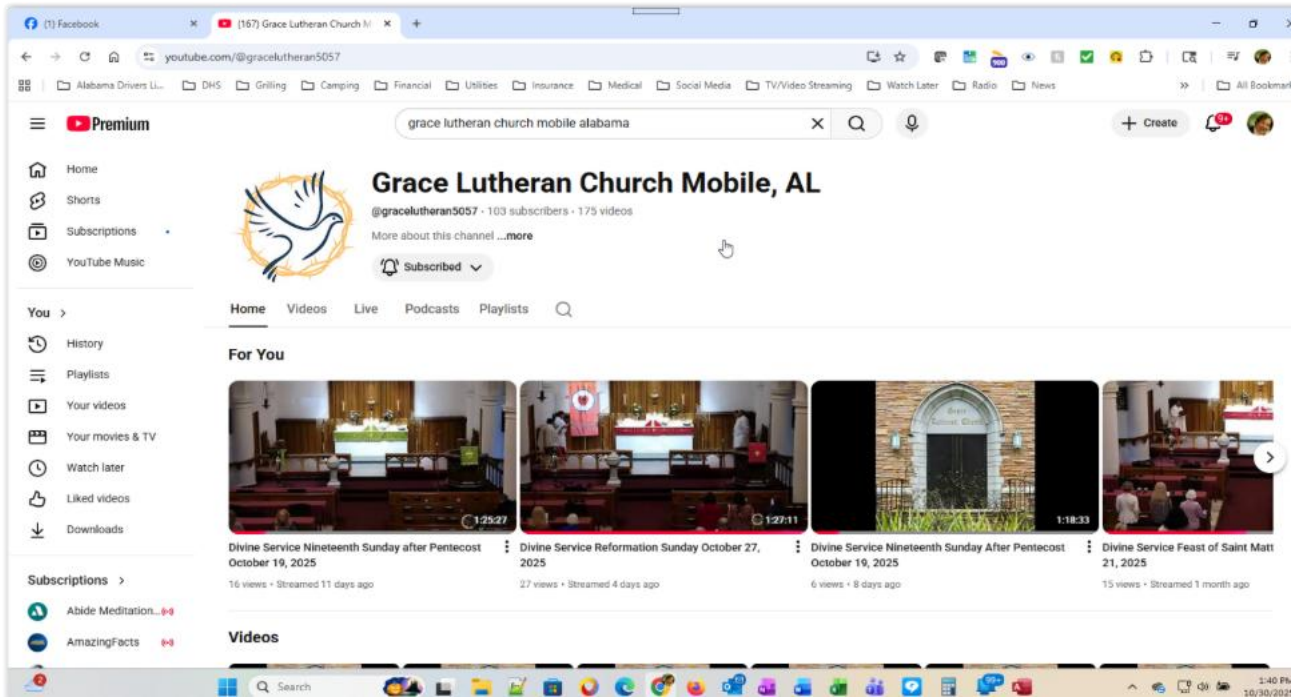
(1) Facebook ×
(167) Grace Lutheran Church M ×
+

youtube.com/@gracelutheran5057

Alabama Drivers Li... DHS Grilling Camping Financial Utilities Insurance Medical Social Media TV/Video Streaming Watch Later Radio News » All Bookmar

Premium
grace lutheran church mobile alabama
Create
9+

Home
Shorts
Subscriptions
YouTube Music

You >
History
Playlists
Your videos
Your movies & TV
Watch later
Liked videos
Downloads

Subscriptions >
Abide Meditation...
AmazingFacts

Grace Lutheran Church Mobile, AL
@gracelutheran5057 · 103 subscribers · 175 videos
More about this channel ...more
Subscribed

Home Videos Live Podcasts Playlists

For You

1:25:27
Divine Service Nineteenth Sunday after Pentecost October 19, 2025
16 views · Streamed 11 days ago

1:27:11
Divine Service Reformation Sunday October 27, 2025
27 views · Streamed 4 days ago

1:18:33
Divine Service Nineteenth Sunday After Pentecost October 19, 2025
6 views · 8 days ago

Divine Service Feast of Saint Matt 21, 2025
15 views · Streamed 1 month ago

Videos

Search
99+
1:40 PM
10/30/2025